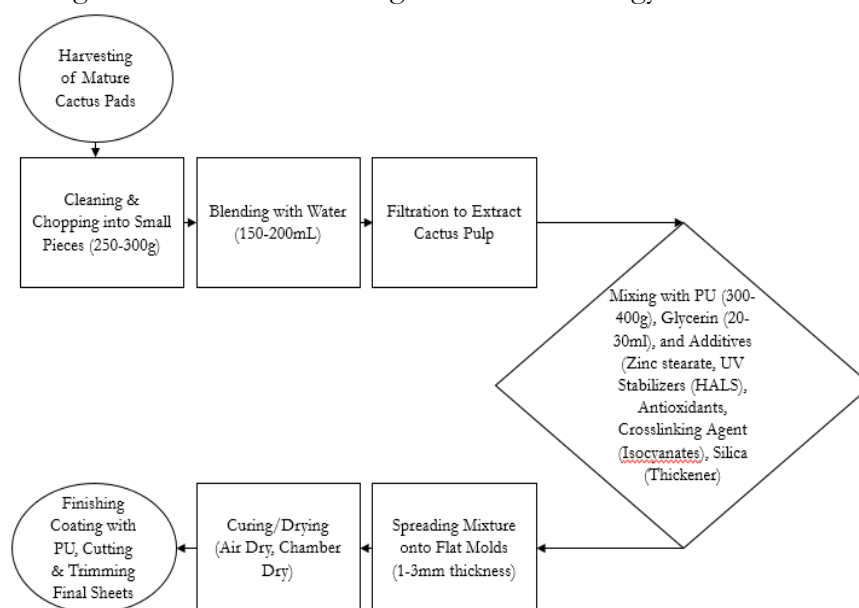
Harvesting of Mature Cactus Pads

Cleaning & Chopping into Small Pieces (250-300g)

Blending with Water (150-200mL)

Filtration to Extract Cactus Pulp

Mixing with PU (300-400g), Glycerin (20-30ml), and Additives (Zinc stearate, UV Stabilizers (HALS), Antioxidants, Crosslinking Agent (Isocyanates), Silica (Thickener)

Spreading Mixture onto Flat Molds (1-3mm thickness)

Curing/Drying (Air Dry, Chamber Dry)

Finishing Coating with PU, Cutting & Trimming Final Sheets